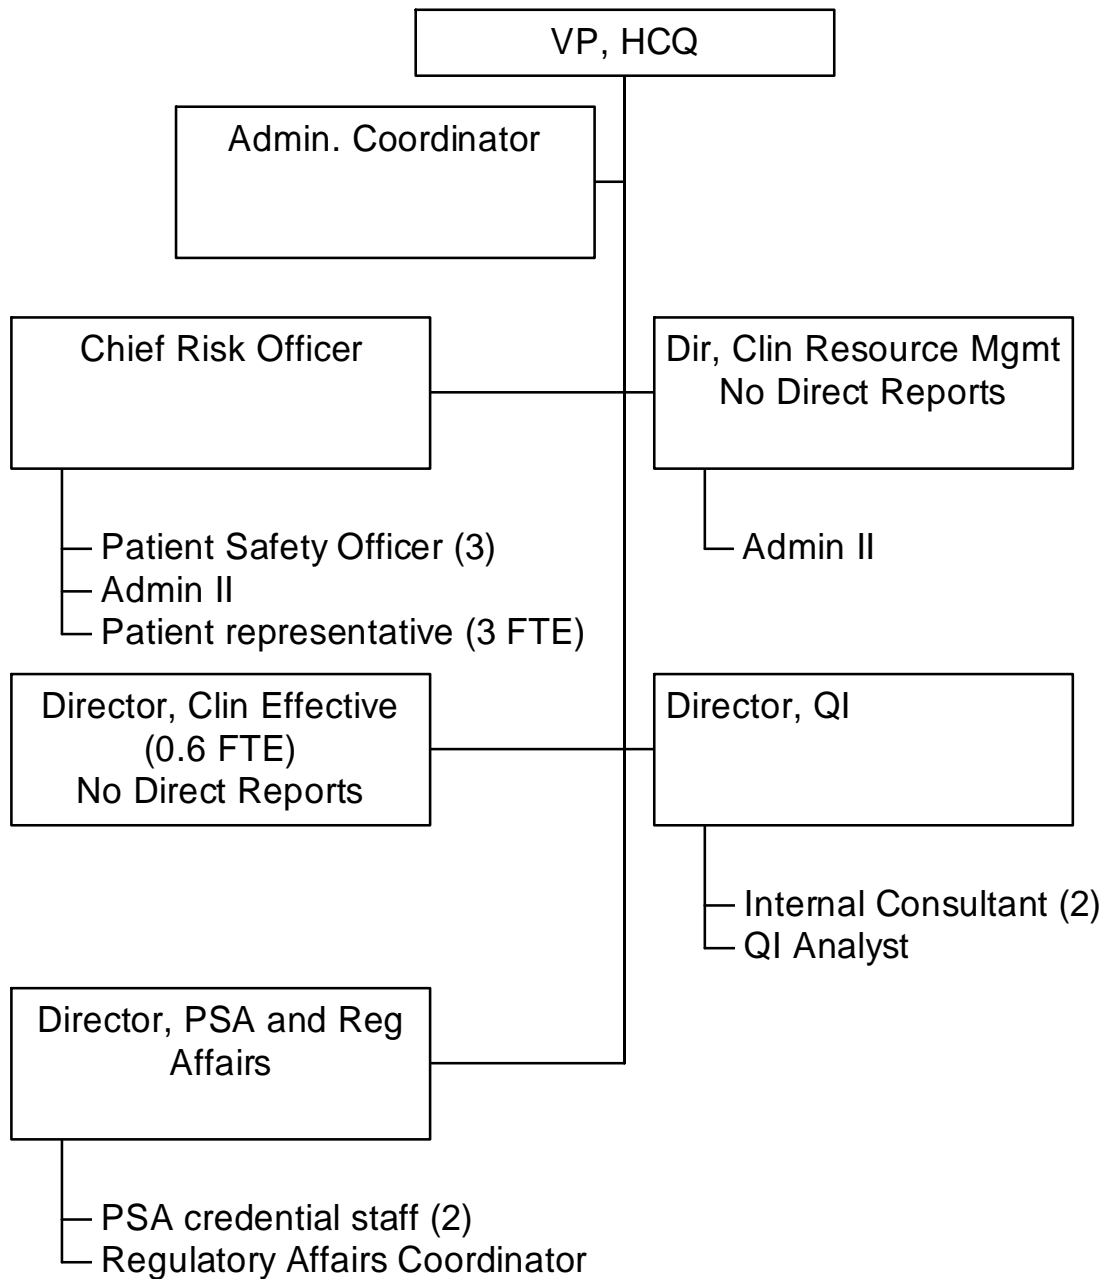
VP, HCQ

Admin. Coordinator

Chief Risk Officer

Dir, Clin Resource Mgmt
No Direct Reports

Patient Safety Officer (3)
Admin II
Patient representative (3 FTE)

Admin II

Director, Clin Effective
(0.6 FTE)
No Direct Reports

Director, QI

Internal Consultant (2)
QI Analyst

Director, PSA and Reg Affairs

PSA credential staff (2)
Regulatory Affairs Coordinator